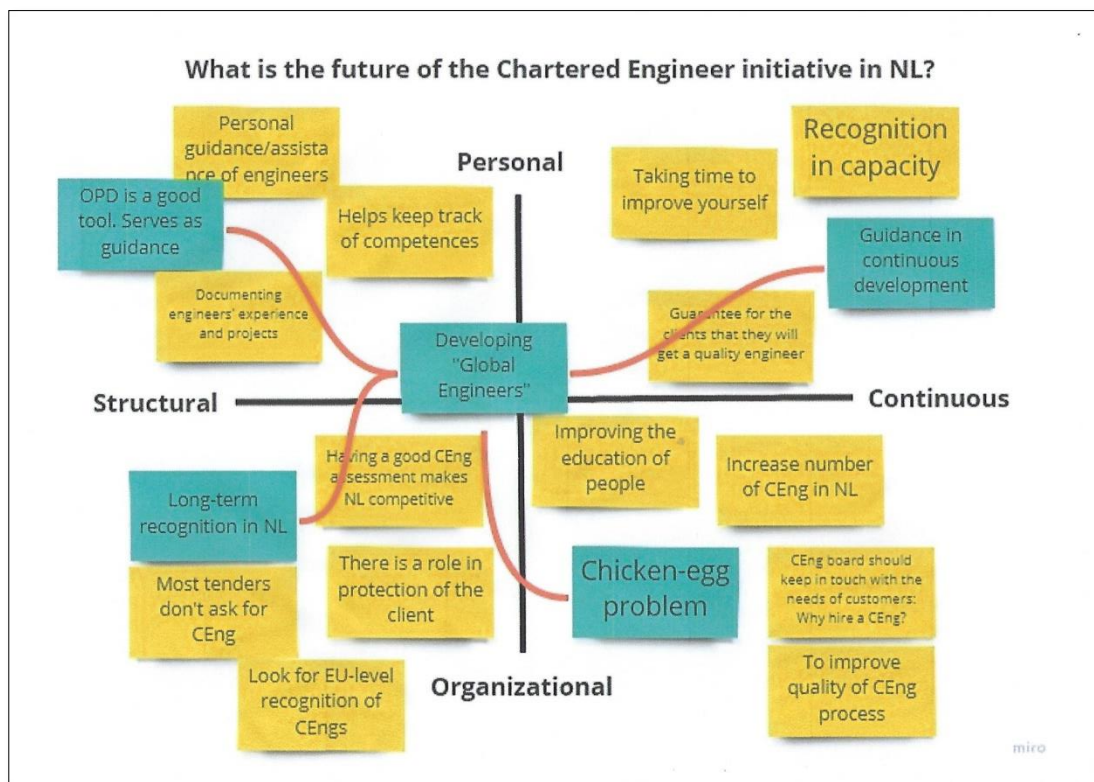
What is the future of the Chartered Engineer initiative in NL?

Personal guidance/assistance of engineers

Personal

Recognition in capacity

Taking time to improve yourself

OPD is a good tool. Serves as guidance

Helps keep track of competences

Guidance in continuous development

Documenting engineers' experience and projects

Developing "Global Engineers"

Guarantee for the clients that they will get a quality engineer

Structural

Continuous

Having a good CEng assessment makes NL competitive

Improving the education of people

Increase number of CEng in NL

Long-term recognition in NL

There is a role in protection of the client

Chicken-egg problem

CEng board should keep in touch with the needs of customers: Why hire a CEng?

Most tenders don't ask for CEng

Look for EU-level recognition of CEngs

Organizational

To improve quality of CEng process

miro